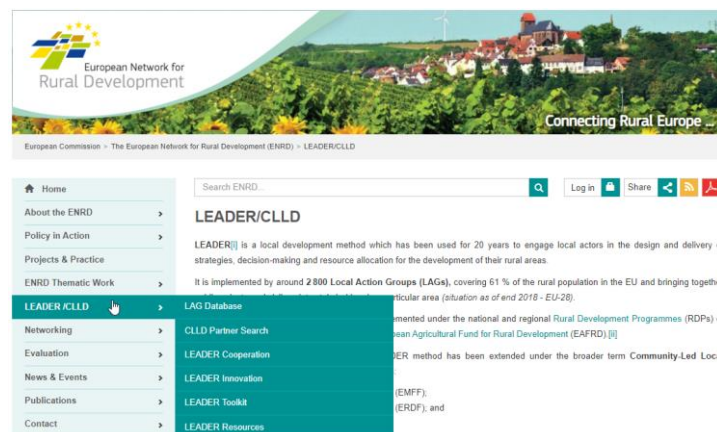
European Network for
Rural Development

Connecting Rural Europe ...

European Commission > The European Network for Rural Development (ENRD) > LEADER/CLLD

Home

About the ENRD

Policy in Action

Projects & Practice

ENRD Thematic Work

LEADER /CLLD

Networking

Evaluation

News & Events

Publications

Contact

Search ENRD...

Log in

Share

LEADER/CLLD

LEADER[i] is a local development method which has been used for 20 years to engage local actors in the design and delivery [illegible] strategies, decision-making and resource allocation for the development of their rural areas.

It is implemented by around 2 800 Local Action Groups (LAGs), covering 61 % of the rural population in the EU and bringing togethe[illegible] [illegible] articular area (situation as of end 2018 - EU-28).

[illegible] emented under the national and regional Rural Development Programmes (RDPs) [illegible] ean Agricultural Fund for Rural Development (EAFRD).[ii]

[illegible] ER method has been extended under the broader term Community-Led Loc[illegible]

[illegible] (EMFF);

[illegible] (ERDF); and

LAG Database

CLLD Partner Search

LEADER Cooperation

LEADER Innovation

LEADER Toolkit

LEADER Resources